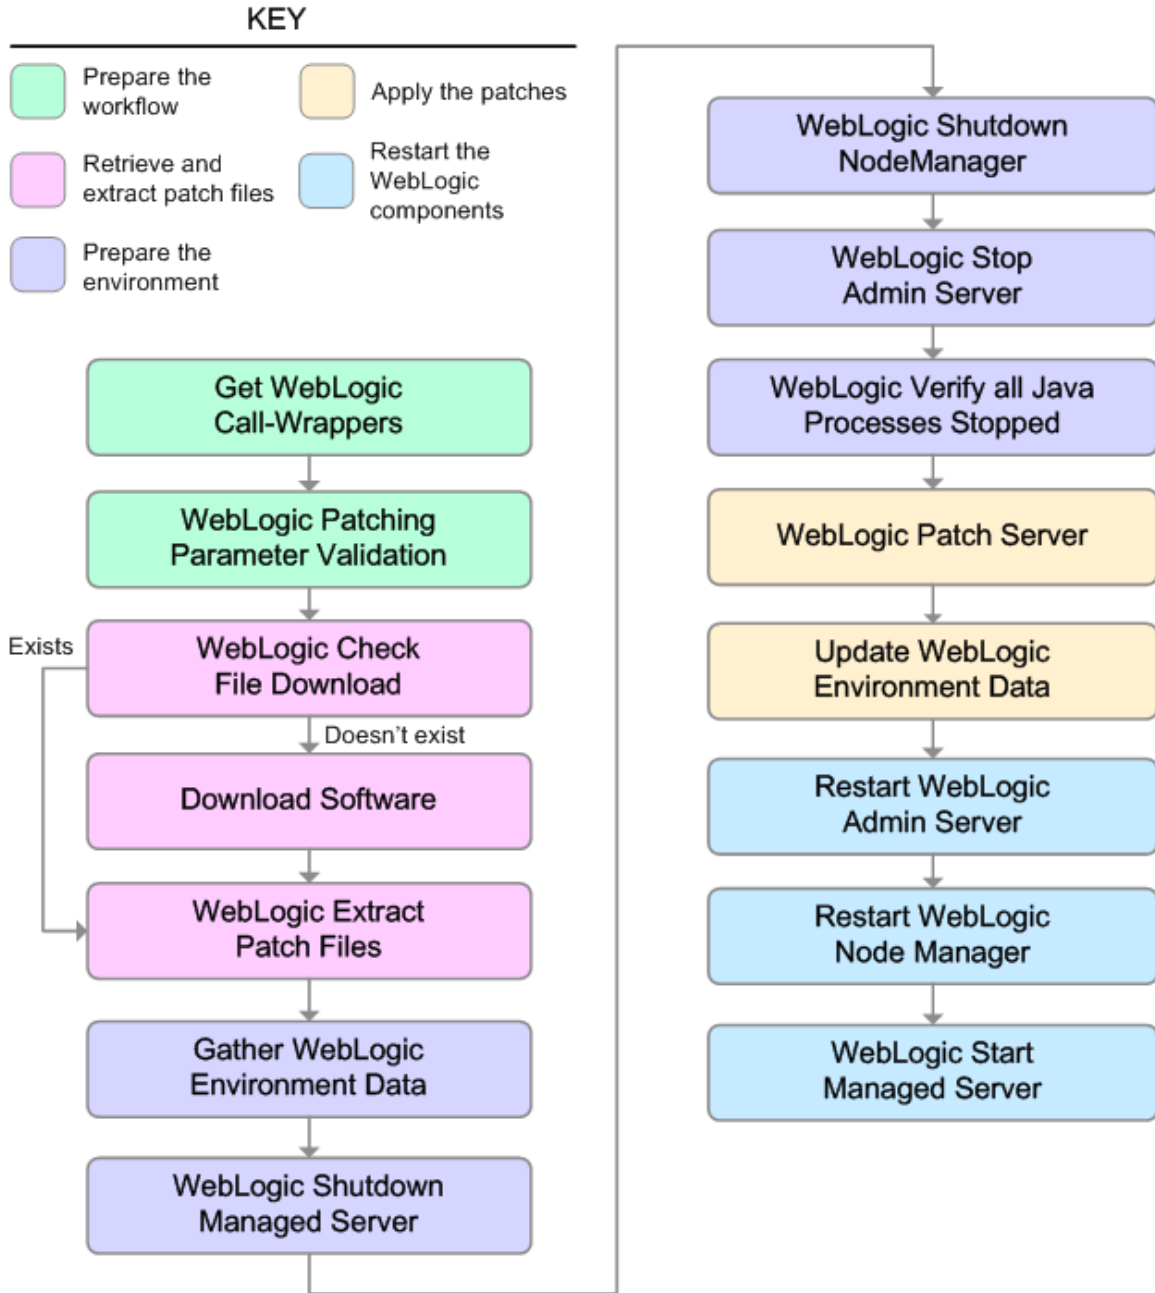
KEY

Prepare the workflow

Apply the patches

Retrieve and extract patch files

Restart the WebLogic components

Prepare the environment

Get WebLogic Call-Wrappers

WebLogic Patching Parameter Validation

Exists

WebLogic Check File Download

Doesn’t exist

Download Software

WebLogic Extract Patch Files

Gather WebLogic Environment Data

WebLogic Shutdown Managed Server

WebLogic Shutdown NodeManager

WebLogic Stop Admin Server

WebLogic Verify all Java Processes Stopped

WebLogic Patch Server

Update WebLogic Environment Data

Restart WebLogic Admin Server

Restart WebLogic Node Manager

WebLogic Start Managed Server